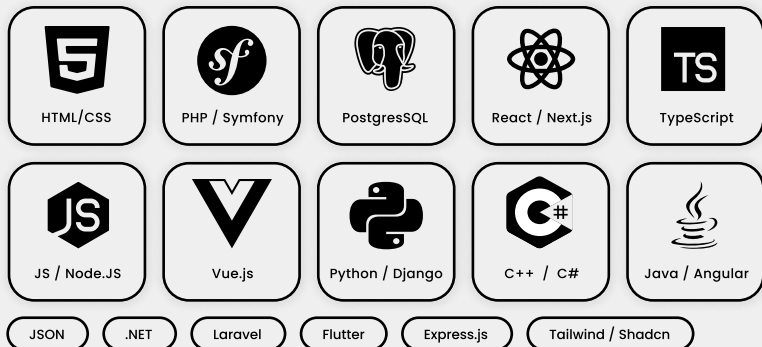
5
HTML/CSS

sf
PHP / Symfony

PostgresSQL

React / Next.js

TS
TypeScript

JS
JS / Node.JS

Vue.js

Python / Django

C#
C++ / C#

Java / Angular

JSON
.NET
Laravel
Flutter
Express.js
Tailwind / Shadcn